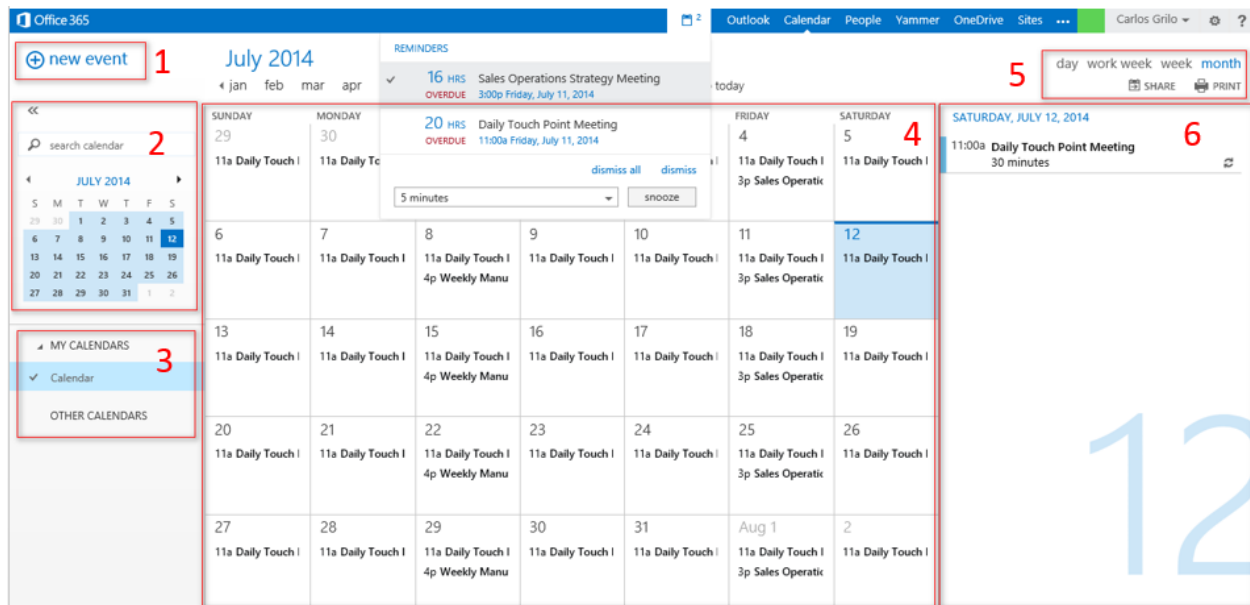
Office 365

2

Outlook Calendar People Yammer OneDrive Sites ... Carlos Grilo ?

new event 1

July 2014

‹ jan feb mar apr

today

REMINDERS

16 HRS OVERDUE Sales Operations Strategy Meeting 3:00p Friday, July 11, 2014

20 HRS OVERDUE Daily Touch Point Meeting 11:00a Friday, July 11, 2014

dismiss all dismiss

5 minutes

snooze

day work week week month 5

SHARE PRINT

«

search calendar 2

JULY 2014

| S | M | T | W | T | F | S |
|---|---|---|---|---|---|---|
| 29 | 30 | 1 | 2 | 3 | 4 | 5 |
| 6 | 7 | 8 | 9 | 10 | 11 | 12 |
| 13 | 14 | 15 | 16 | 17 | 18 | 19 |
| 20 | 21 | 22 | 23 | 24 | 25 | 26 |
| 27 | 28 | 29 | 30 | 31 | 1 | 2 |

MY CALENDARS 3

Calendar

OTHER CALENDARS

| SUNDAY | MONDAY | | | | FRIDAY | SATURDAY |
|---|---|---|---|---|---|---|
| 29 11a Daily Touch I | 30 11a Daily To | | | | 4 11a Daily Touch I 3p Sales Operatic | 5 11a Daily Touch I |
| 6 11a Daily Touch I | 7 11a Daily Touch I | 8 11a Daily Touch I 4p Weekly Manu | 9 11a Daily Touch I | 10 11a Daily Touch I | 11 11a Daily Touch I 3p Sales Operatic | 12 11a Daily Touch I |
| 13 11a Daily Touch I | 14 11a Daily Touch I | 15 11a Daily Touch I 4p Weekly Manu | 16 11a Daily Touch I | 17 11a Daily Touch I | 18 11a Daily Touch I 3p Sales Operatic | 19 11a Daily Touch I |
| 20 11a Daily Touch I | 21 11a Daily Touch I | 22 11a Daily Touch I 4p Weekly Manu | 23 11a Daily Touch I | 24 11a Daily Touch I | 25 11a Daily Touch I 3p Sales Operatic | 26 11a Daily Touch I |
| 27 11a Daily Touch I | 28 11a Daily Touch I | 29 11a Daily Touch I 4p Weekly Manu | 30 11a Daily Touch I | 31 11a Daily Touch I | Aug 1 11a Daily Touch I 3p Sales Operatic | 2 11a Daily Touch I |

4

SATURDAY, JULY 12, 2014 6

11:00a Daily Touch Point Meeting 30 minutes

12